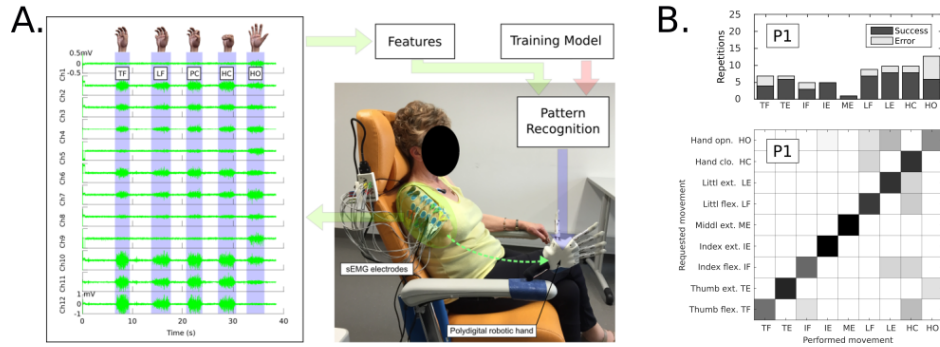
A.

0.5mV
0
-0.5

TF LF PC HC HO

Ch1
Ch2
Ch3
Ch4
Ch5
Ch6
Ch7
Ch8
Ch9
Ch10
Ch11
Ch12

1 mV

0 10 20 30 40
Time (s)

Features

Training Model

Pattern Recognition

sEMG electrodes

Polydigital robotic hand

B.

P1

Success
Error

25
20
15
10
5
0
Repetitions

TF TE IF IE ME LF LE HC HO

P1

Hand opn. HO
Hand clo. HC
Littl ext. LE
Littl flex. LF
Middl ext. ME
Index ext. IE
Index flex. IF
Thumb ext. TE
Thumb flex. TF

Requested movement

TF TE IF IE ME LF LE HC HO
Performed movement